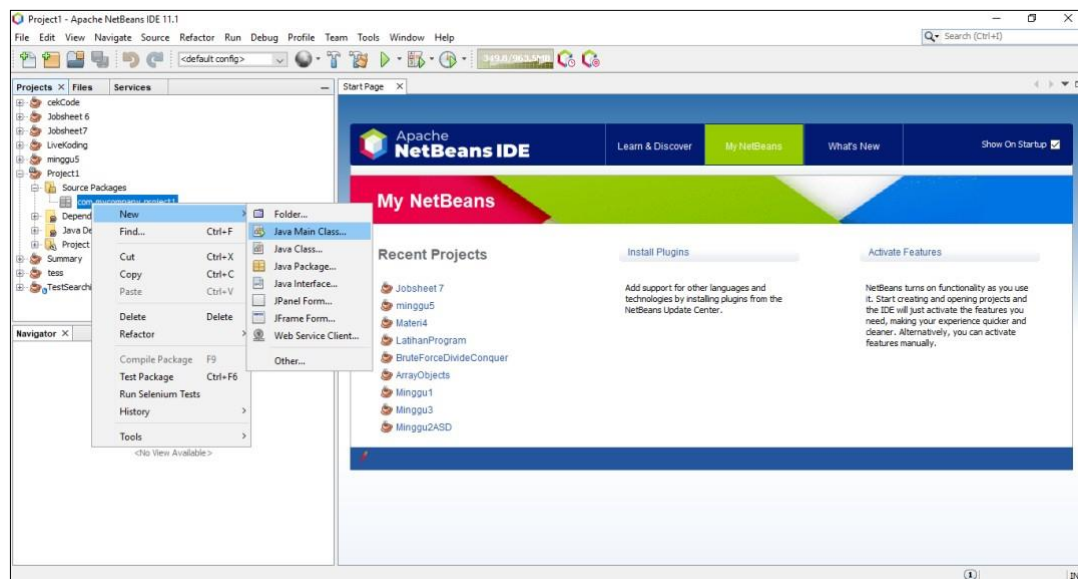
Project1 - Apache NetBeans IDE 11.1

File Edit View Navigate Source Refactor Run Debug Profile Team Tools Window Help

Search (Ctrl+I)

<default config>

349.8/963.5MB

Projects × Files Services

cekCode
Jobsheet 6
Jobsheet7
LiveKoding
minggu5
Project1
Source Packages
com.mycompany.project1
Depend
Java De
Project
Summary
tess
TestSearchi

Navigator ×

<No View Available>

New
Find... Ctrl+F
Cut Ctrl+X
Copy Ctrl+C
Paste Ctrl+V
Delete Delete
Refactor
Compile Package F9
Test Package Ctrl+F6
Run Selenium Tests
History
Tools

Folder...
Java Main Class...
Java Class...
Java Package...
Java Interface...
JPanel Form...
JFrame Form...
Web Service Client...
Other...

Start Page ×

Apache NetBeans IDE

Learn & Discover My NetBeans What's New Show On Startup

My NetBeans

Recent Projects

Jobsheet 7
minggu5
Materi4
LatihanProgram
BruteForceDivideConquer
ArrayObjects
Minggu1
Minggu3
Minggu2ASD

Install Plugins

Add support for other languages and technologies by installing plugins from the NetBeans Update Center.

Activate Features

NetBeans turns on functionality as you use it. Start creating and opening projects and the IDE will just activate the features you need, making your experience quicker and cleaner. Alternatively, you can activate features manually.

INS